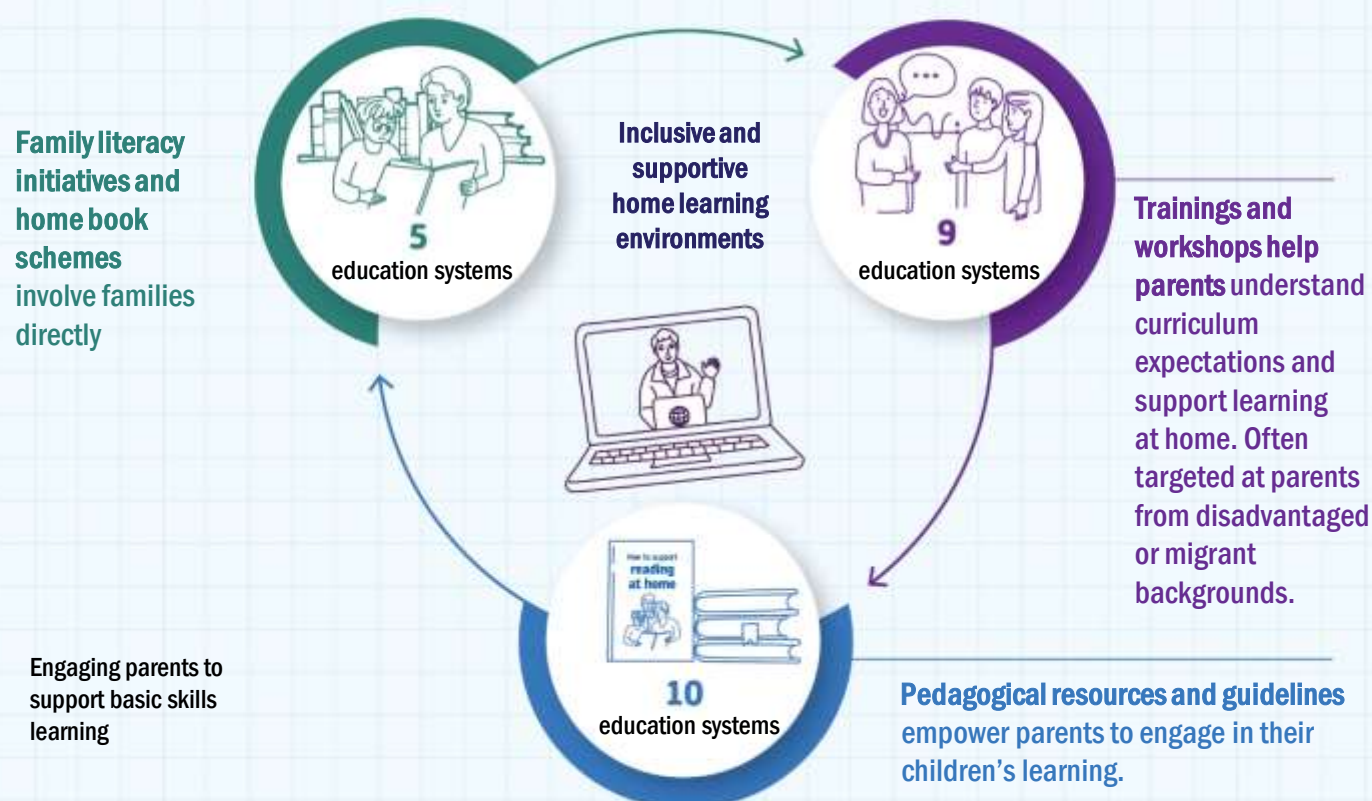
Family literacy initiatives and home book schemes involve families directly

5
education systems

Inclusive and supportive home learning environments

9
education systems

Trainings and workshops help parents understand curriculum expectations and support learning at home. Often targeted at parents from disadvantaged or migrant backgrounds.

How to support reading at home

10
education systems

Engaging parents to support basic skills learning

Pedagogical resources and guidelines empower parents to engage in their children's learning.